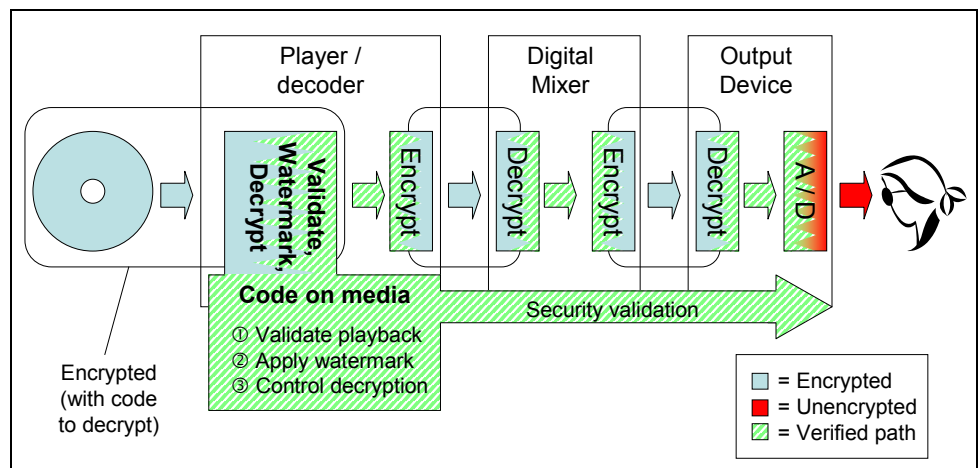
Player / decoder

Digital Mixer

Output Device

Validate, Watermark, Decrypt

Encrypt

Decrypt

Encrypt

Decrypt

A / D

Code on media

① Validate playback
② Apply watermark
③ Control decryption

Security validation

Encrypted (with code to decrypt)

= Encrypted
= Unencrypted
= Verified path